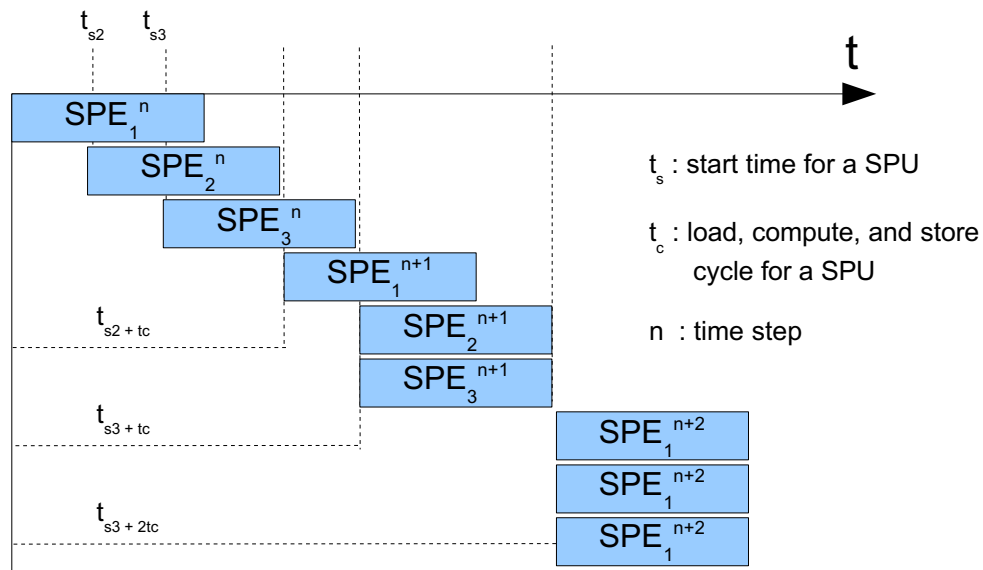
$t_{s2}$ $t_{s3}$

t

$SPE_1^n$

$SPE_2^n$

$SPE_3^n$

$SPE_1^{n+1}$

$SPE_2^{n+1}$

$SPE_3^{n+1}$

$SPE_1^{n+2}$

$SPE_1^{n+2}$

$SPE_1^{n+2}$

$t_{s2 + tc}$

$t_{s3 + tc}$

$t_{s3 + 2tc}$

$t_s$ : start time for a SPU

$t_c$ : load, compute, and store cycle for a SPU

n : time step